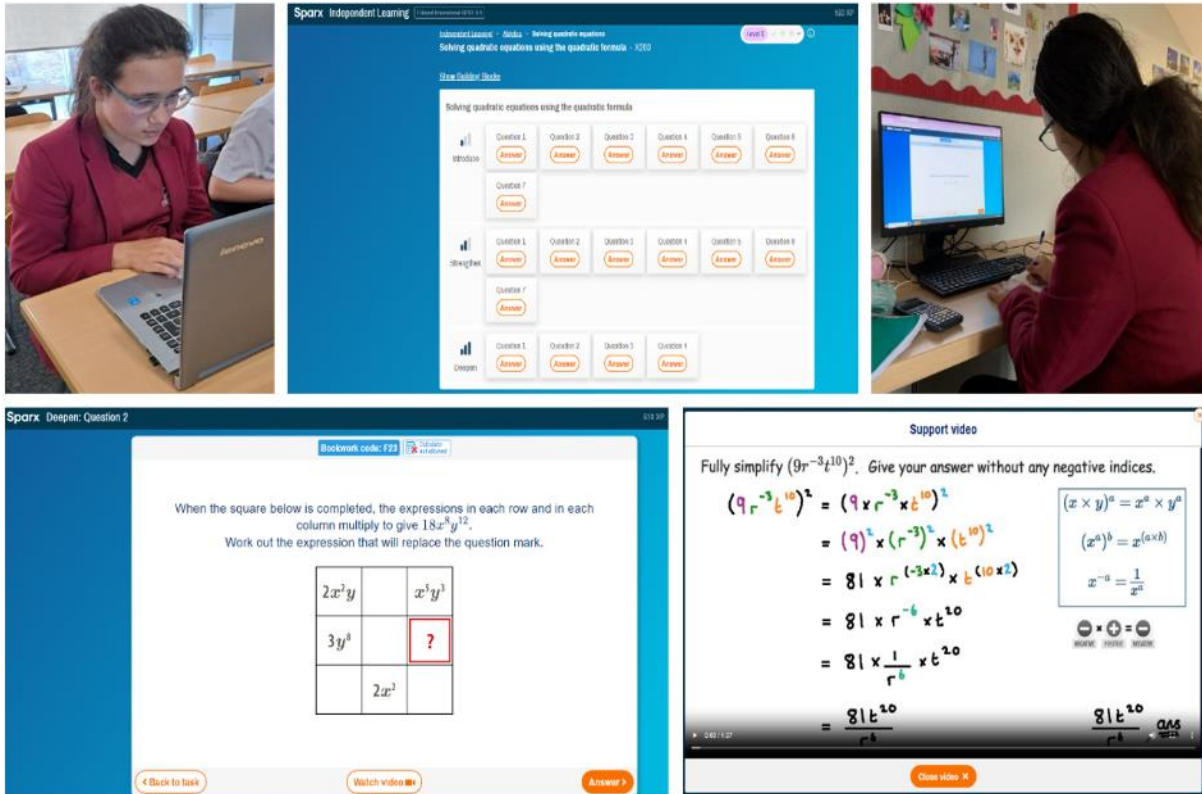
Sparx Independent Learning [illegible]

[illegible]

Independent Learning > Algebra > Solving quadratic equations
Solving quadratic equations using the quadratic formula - X260

Level 5

Show Building Blocks

Solving quadratic equations using the quadratic formula

| | | | | | | |
|---|---|---|---|---|---|---|
| Introduce | Question 1 Answer | Question 2 Answer | Question 3 Answer | Question 4 Answer | Question 5 Answer | Question 6 Answer |
| | Question 7 Answer | | | | | |
| Strengthen | Question 1 Answer | Question 2 Answer | Question 3 Answer | Question 4 Answer | Question 5 Answer | Question 6 Answer |
| | Question 7 Answer | | | | | |
| Deepen | Question 1 Answer | Question 2 Answer | Question 3 Answer | Question 4 Answer | | |

Sparx Deepen: Question 2

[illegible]

Bookwork code: F23 Calculator not allowed

When the square below is completed, the expressions in each row and in each column multiply to give $18x^8y^{12}$.
Work out the expression that will replace the question mark.

| | | |
|---|---|---|
| $2x^2y$ | | $x^5y^3$ |
| $3y^8$ | | ? |
| | $2x^2$ | |

< Back to task   Watch video   Answer >

Support video

Fully simplify $(9r^{-3}t^{10})^2$. Give your answer without any negative indices.

$(9r^{-3}t^{10})^2 = (9 \times r^{-3} \times t^{10})^2$
$= (9)^2 \times (r^{-3})^2 \times (t^{10})^2$
$= 81 \times r^{(-3\times2)} \times t^{(10\times2)}$
$= 81 \times r^{-6} \times t^{20}$
$= 81 \times \frac{1}{r^6} \times t^{20}$
$= \frac{81t^{20}}{r^6}$

$(x \times y)^a = x^a \times y^a$
$(x^a)^b = x^{(a\times b)}$
$x^{-a} = \frac{1}{x^a}$

NEGATIVE POSITIVE NEGATIVE

$\frac{81t^{20}}{r^6}$ ans

0:43 / 1:27

Close video ×